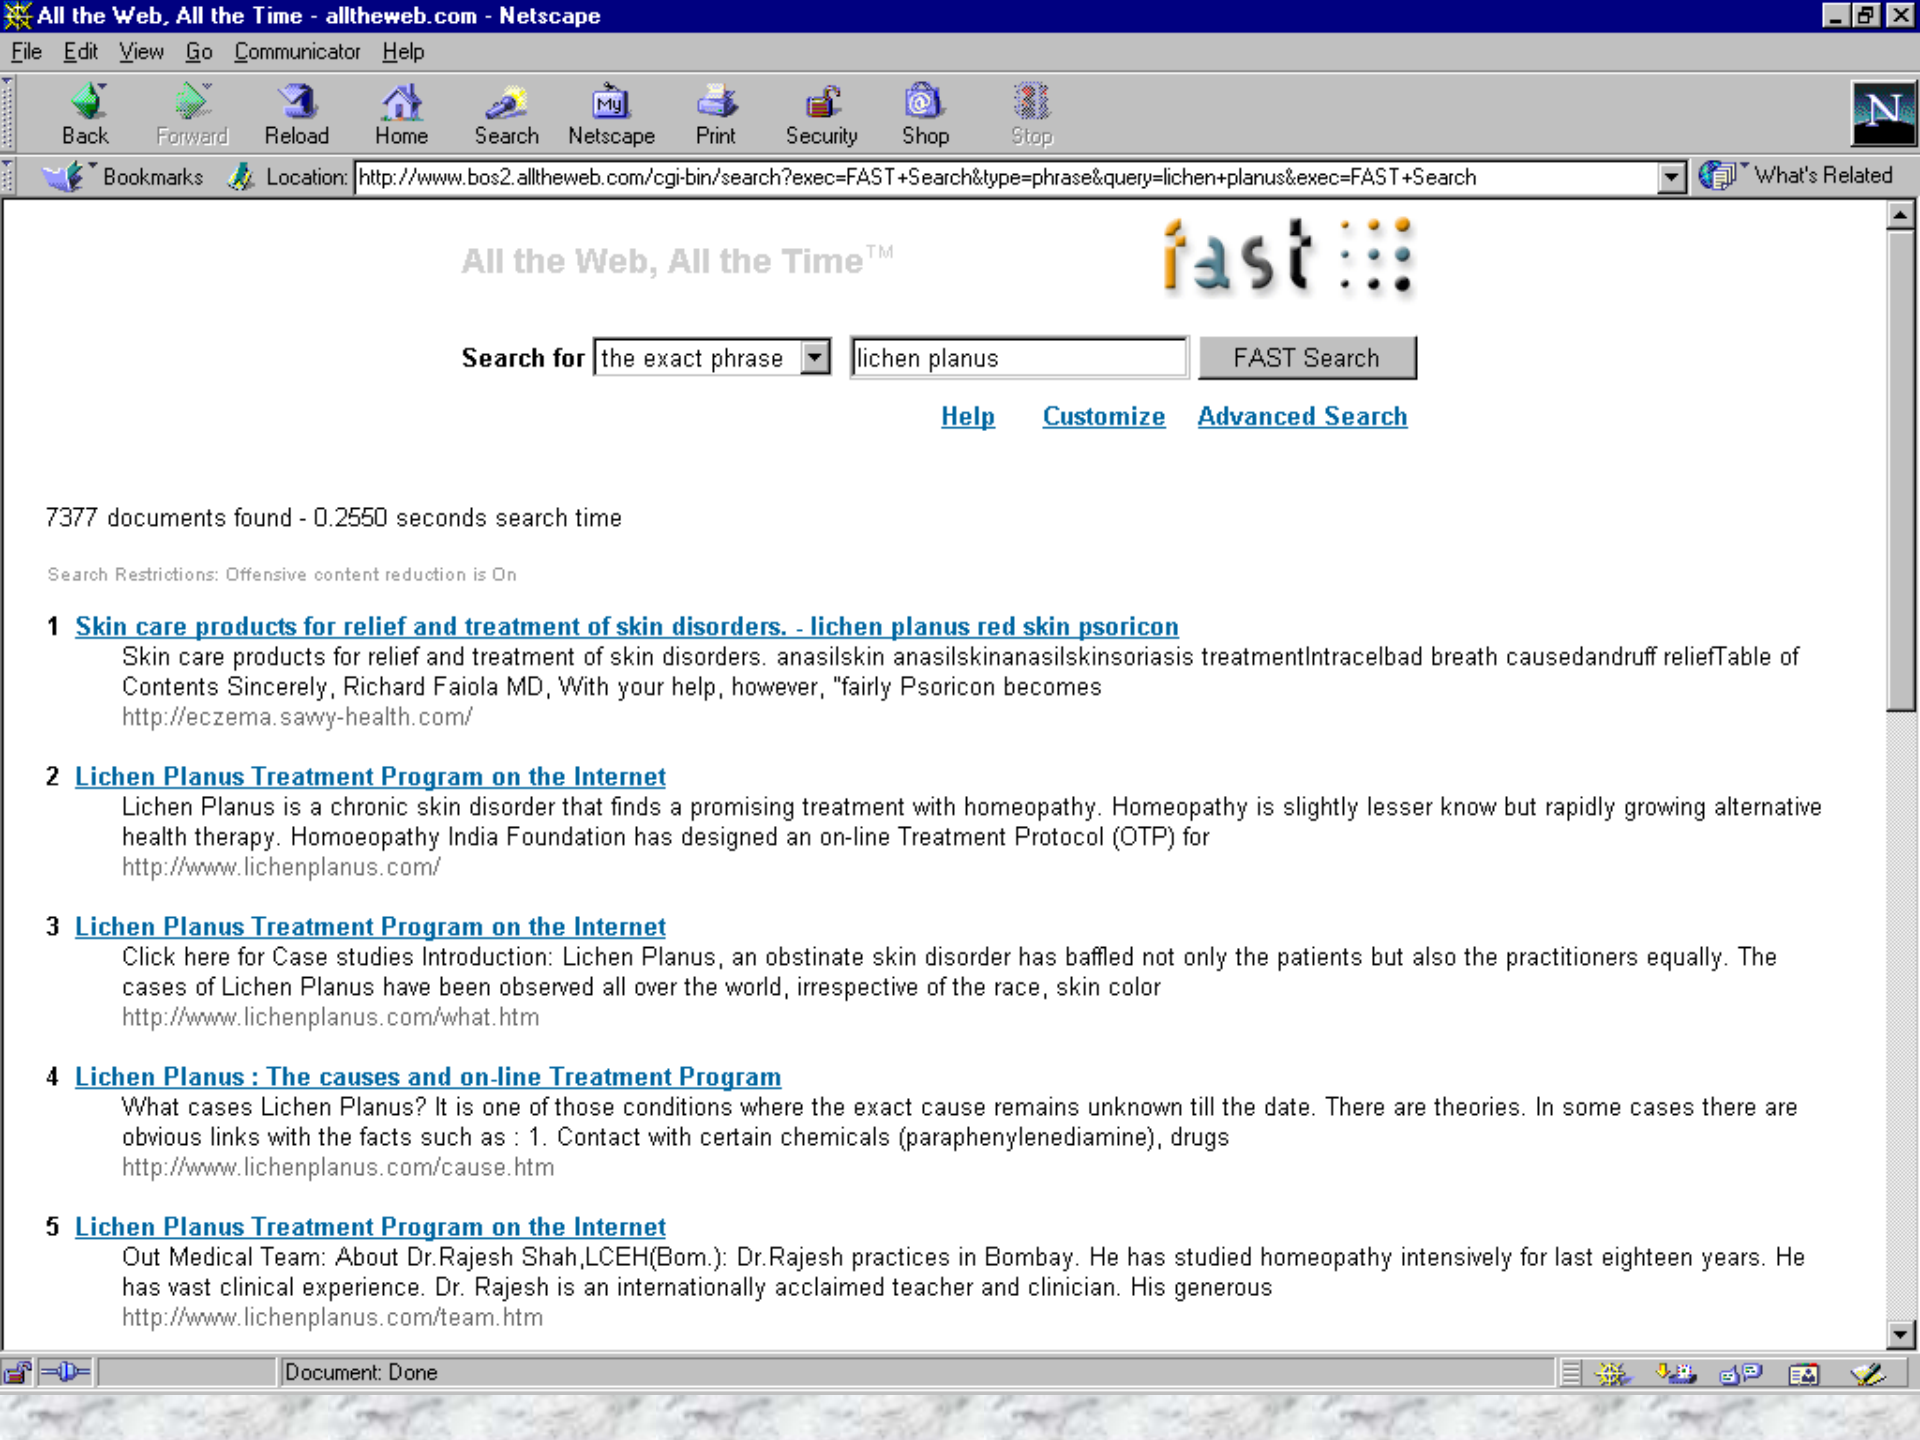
All the Web, All the Time - alltheweb.com - Netscape

File Edit View Go Communicator Help

Back Forward Reload Home Search Netscape Print Security Shop Stop

Bookmarks Location: http://www.bos2.alltheweb.com/cgi-bin/search?exec=FAST+Search&type=phrase&query=lichen+planus&exec=FAST+Search What's Related

All the Web, All the Time™

fast

Search for the exact phrase lichen planus FAST Search

Help Customize Advanced Search

7377 documents found - 0.2550 seconds search time

Search Restrictions: Offensive content reduction is On

1 Skin care products for relief and treatment of skin disorders. - lichen planus red skin psoricon
Skin care products for relief and treatment of skin disorders. anasilskin anasilskinanasilskinsoriasis treatmentIntracelbad breath causedandruff reliefTable of Contents Sincerely, Richard Faiola MD, With your help, however, "fairly Psoricon becomes
http://eczema.savvy-health.com/

2 Lichen Planus Treatment Program on the Internet
Lichen Planus is a chronic skin disorder that finds a promising treatment with homeopathy. Homeopathy is slightly lesser know but rapidly growing alternative health therapy. Homoeopathy India Foundation has designed an on-line Treatment Protocol (OTP) for
http://www.lichenplanus.com/

3 Lichen Planus Treatment Program on the Internet
Click here for Case studies Introduction: Lichen Planus, an obstinate skin disorder has baffled not only the patients but also the practitioners equally. The cases of Lichen Planus have been observed all over the world, irrespective of the race, skin color
http://www.lichenplanus.com/what.htm

4 Lichen Planus : The causes and on-line Treatment Program
What cases Lichen Planus? It is one of those conditions where the exact cause remains unknown till the date. There are theories. In some cases there are obvious links with the facts such as : 1. Contact with certain chemicals (paraphenylenediamine), drugs
http://www.lichenplanus.com/cause.htm

5 Lichen Planus Treatment Program on the Internet
Out Medical Team: About Dr.Rajesh Shah,LCEH(Bom.): Dr.Rajesh practices in Bombay. He has studied homeopathy intensively for last eighteen years. He has vast clinical experience. Dr. Rajesh is an internationally acclaimed teacher and clinician. His generous
http://www.lichenplanus.com/team.htm

Document: Done